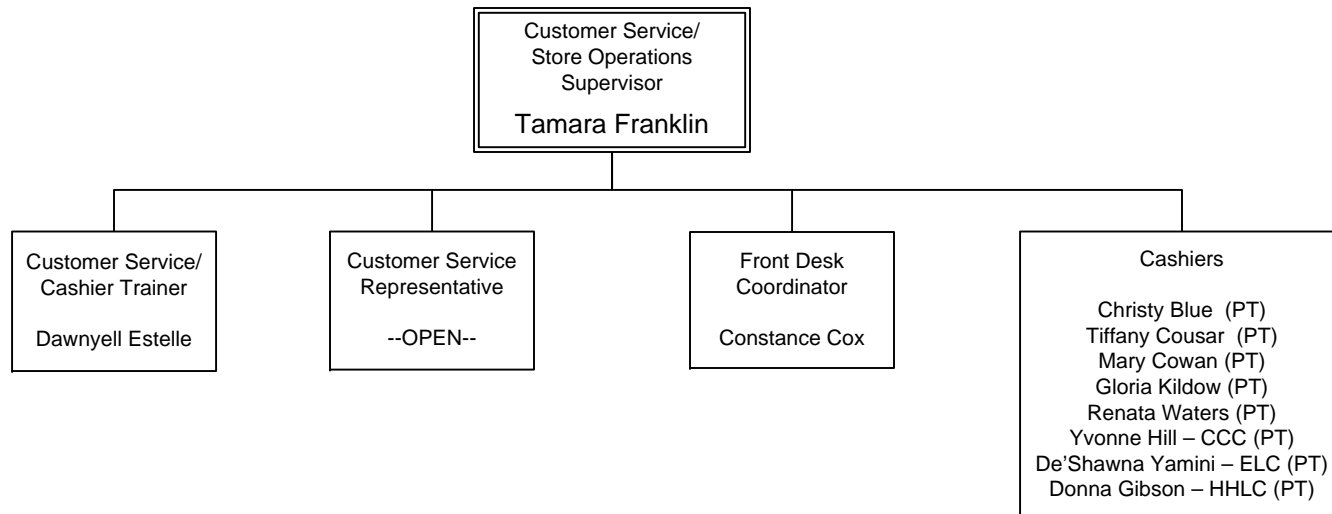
Customer Service/ Store Operations Supervisor

Tamara Franklin

Customer Service/ Cashier Trainer

Dawnyell Estelle

Customer Service Representative

--OPEN--

Front Desk Coordinator

Constance Cox

Cashiers

Christy Blue (PT)
Tiffany Cousar (PT)
Mary Cowan (PT)
Gloria Kildow (PT)
Renata Waters (PT)
Yvonne Hill – CCC (PT)
De'Shawna Yamini – ELC (PT)
Donna Gibson – HHLC (PT)